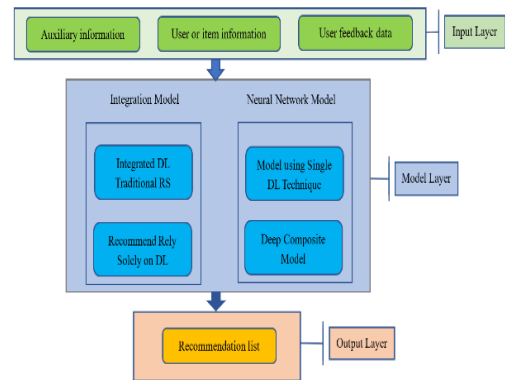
Auxiliary information

User or item information

User feedback data

Input Layer

Integration Model

Neural Network Model

Integrated DL Traditional RS

Recommend Rely Solely on DL

Model using Single DL Technique

Deep Composite Model

Model Layer

Recommendation list

Output Layer